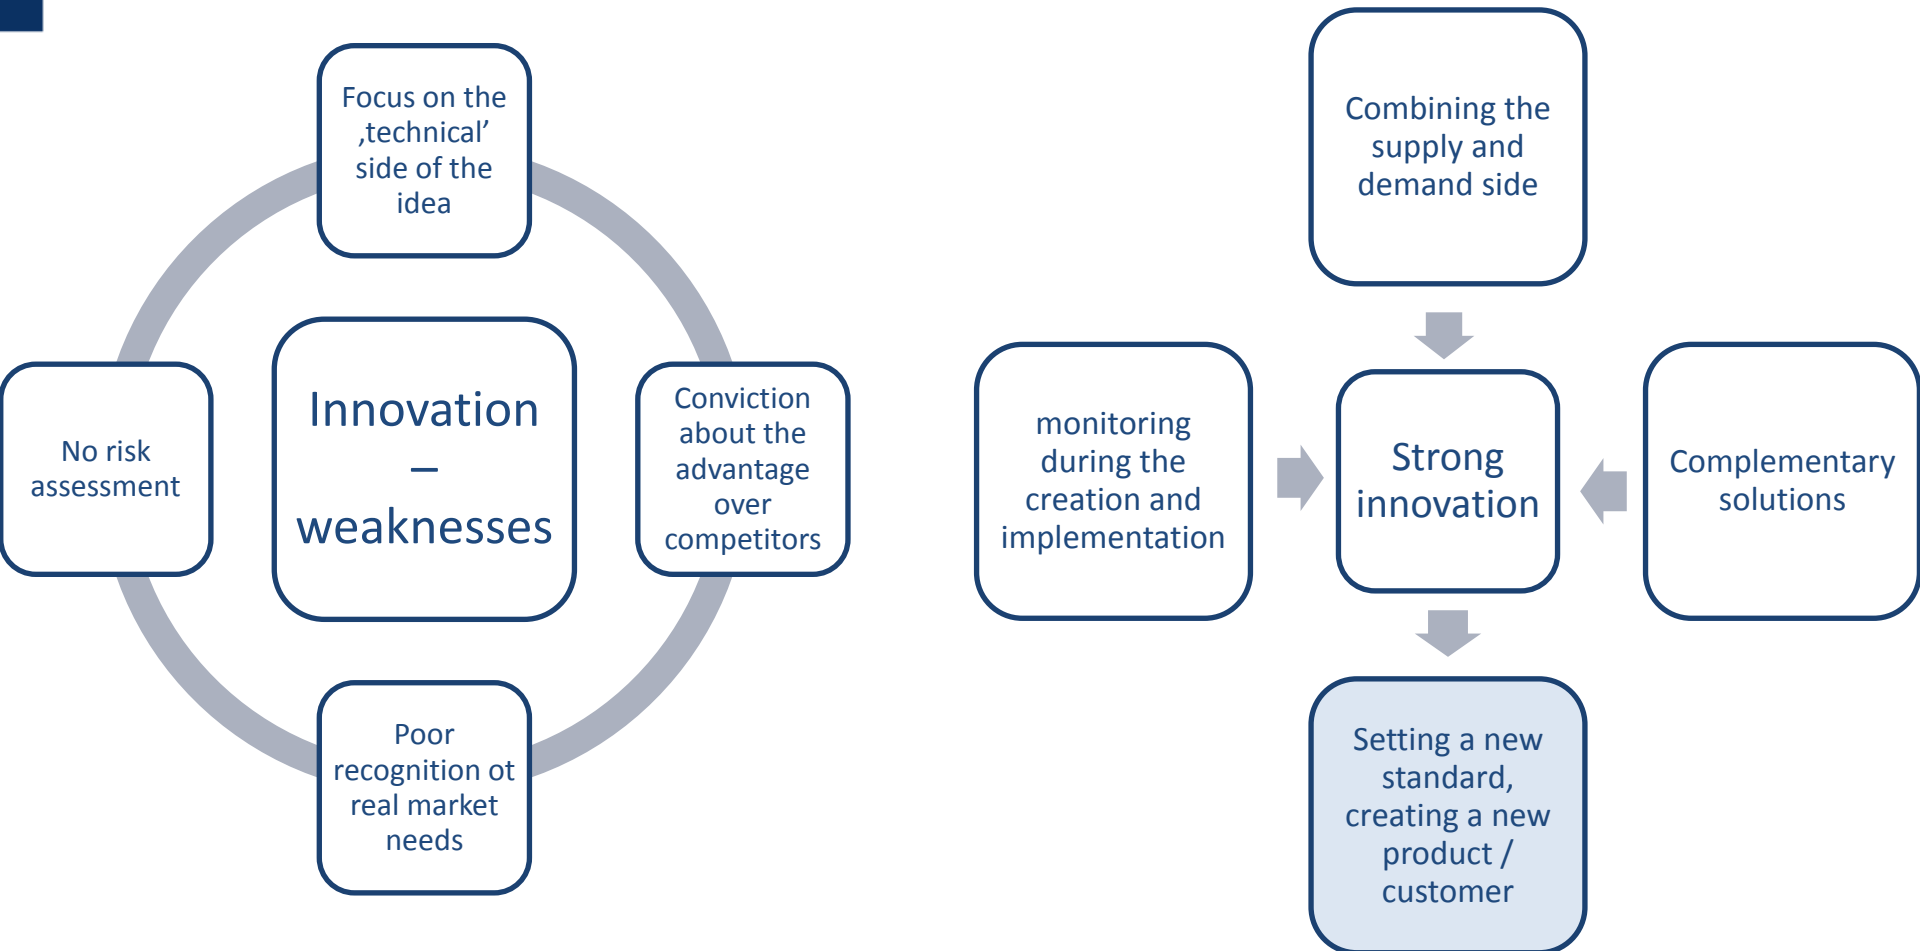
Focus on the ‚technical' side of the idea

No risk assessment

Innovation – weaknesses

Conviction about the advantage over competitors

Poor recognition ot real market needs

Combining the supply and demand side

monitoring during the creation and implementation

Strong innovation

Complementary solutions

Setting a new standard, creating a new product / customer